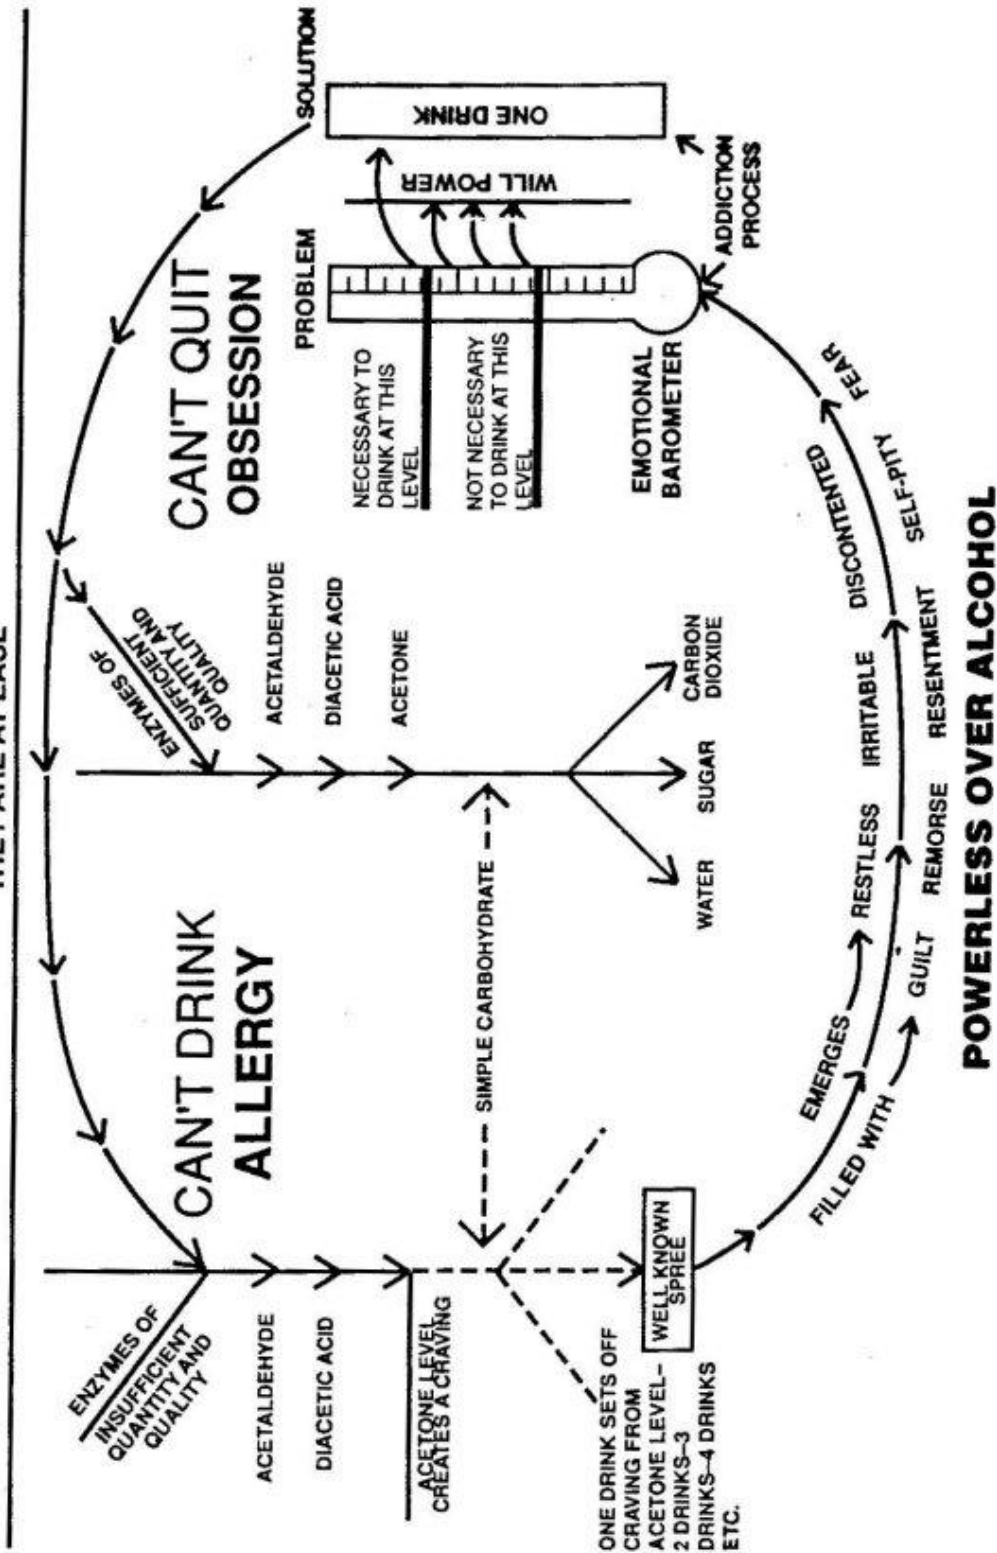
THEY ARE AT EASE

CAN'T DRINK
ALLERGY

CAN'T QUIT
OBSESSION

ENZYMES OF
INSUFFICIENT
QUANTITY AND
QUALITY

ACETALDEHYDE

DIACETIC ACID

ACETONE LEVEL
CREATES A CRAVING

ONE DRINK SETS OFF CRAVING FROM ACETONE LEVEL–2 DRINKS–3 DRINKS–4 DRINKS ETC.

WELL KNOWN SPREE

SIMPLE CARBOHYDRATE

ENZYMES OF
SUFFICIENT
QUANTITY AND
QUALITY

ACETALDEHYDE

DIACETIC ACID

ACETONE

WATER

SUGAR

CARBON DIOXIDE

NECESSARY TO DRINK AT THIS LEVEL

NOT NECESSARY TO DRINK AT THIS LEVEL

PROBLEM

WILL POWER

ONE DRINK

SOLUTION

EMOTIONAL BAROMETER

ADDICTION PROCESS

EMERGES

RESTLESS

IRRITABLE

DISCONTENTED

FEAR

FILLED WITH

GUILT

REMORSE

RESENTMENT

SELF-PITY

POWERLESS OVER ALCOHOL